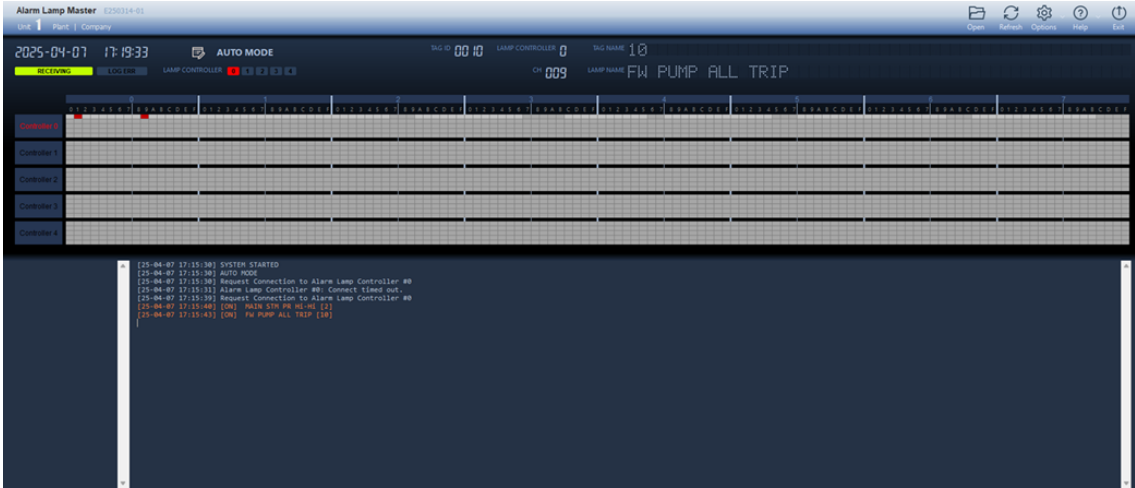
Alarm Lamp Master E250314-01
Unit 1 Plant | Company

Open Refresh Options Help Exit

2025-04-07 17:19:33
AUTO MODE
RECEIVING LOG LINK
LAMP CONTROLLER 0 1 2 3 4

TAG ID 0010 LAMP CONTROLLER 0 TAG NAME 10
CH 009 LAMP NAME FW PUMP ALL TRIP

0 1 2 3 4 5 6 7

Controller 0
Controller 1
Controller 2
Controller 3
Controller 4

[25-04-07 17:15:30] SYSTEM STARTED
[25-04-07 17:15:30] AUTO MODE
[25-04-07 17:15:30] Request Connection to Alarm Lamp Controller #0
[25-04-07 17:15:31] Alarm Lamp Controller #0: Connect timed out.
[25-04-07 17:15:39] Request Connection to Alarm Lamp Controller #0
[25-04-07 17:15:40] [ON] MAIN STM PR Hi-Hi [2]
[25-04-07 17:15:43] [ON] FW PUMP ALL TRIP [10]